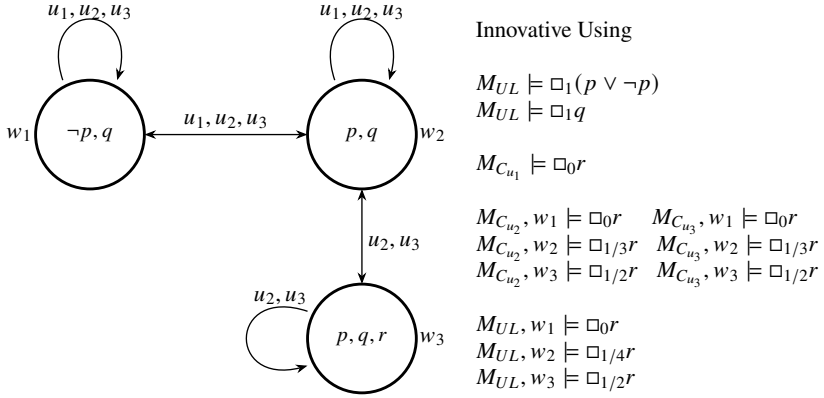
$u_1, u_2, u_3$

$u_1, u_2, u_3$

$w_1$ $\neg p, q$

$u_1, u_2, u_3$

$p, q$ $w_2$

$u_2, u_3$

$u_2, u_3$

$p, q, r$ $w_3$

Innovative Using

$M_{UL} \models \Box_1(p \vee \neg p)$
$M_{UL} \models \Box_1 q$

$M_{C_{u_1}} \models \Box_0 r$

$M_{C_{u_2}}, w_1 \models \Box_0 r$ $M_{C_{u_3}}, w_1 \models \Box_0 r$
$M_{C_{u_2}}, w_2 \models \Box_{1/3} r$ $M_{C_{u_3}}, w_2 \models \Box_{1/3} r$
$M_{C_{u_2}}, w_3 \models \Box_{1/2} r$ $M_{C_{u_3}}, w_3 \models \Box_{1/2} r$

$M_{UL}, w_1 \models \Box_0 r$
$M_{UL}, w_2 \models \Box_{1/4} r$
$M_{UL}, w_3 \models \Box_{1/2} r$